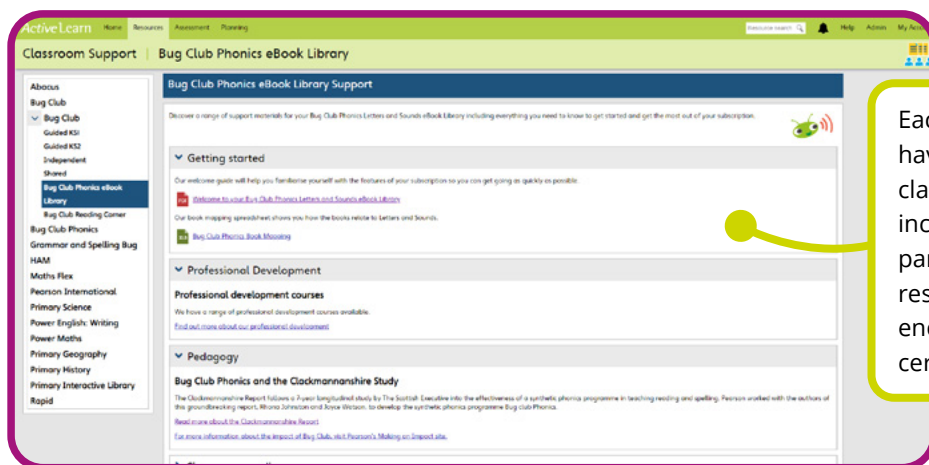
ActiveLearn Home Resources Assessment Planning Resource Search Help Admin My Acc

Classroom Support | Bug Club Phonics eBook Library

Abacus
Bug Club
Bug Club
Guided KS1
Guided KS2
Independent
Shared
Bug Club Phonics eBook Library
Bug Club Reading Corner
Bug Club Phonics
Grammar and Spelling Bug
HAM
Maths Flex
Pearson International
Primary Science
Power English: Writing
Power Maths
Primary Geography
Primary History
Primary Interactive Library
Rapid

Bug Club Phonics eBook Library Support

Discover a range of support materials for your Bug Club Phonics Letters and Sounds eBook Library including everything you need to know to get started and get the most out of your subscription.

Getting started

Our welcome guide will help you familiarise yourself with the features of your subscription so you can get going as quickly as possible.

Welcome to your Bug Club Phonics Letters and Sounds eBook Library

Our book mapping spreadsheet shows you how the books relate to Letters and Sounds.

Bug Club Phonics Book Mapping

Professional Development

Professional development courses

We have a range of professional development courses available.

Find out more about our professional development

Pedagogy

Bug Club Phonics and the Clackmannanshire Study

The Clackmannanshire Report follows a 7-year longitudinal study by The Scottish Executive into the effectiveness of a synthetic phonics programme in teaching reading and spelling. Pearson worked with the authors of this groundbreaking report, Rhona Johnston and Joyce Watson, to develop the synthetic phonics programme Bug Club Phonics.

Read more about the Clackmannanshire Report

For more information about the impact of Bug Club, visit Pearson's Making an Impact site.

Eac
hav
cla
inc
par
res
en
cer